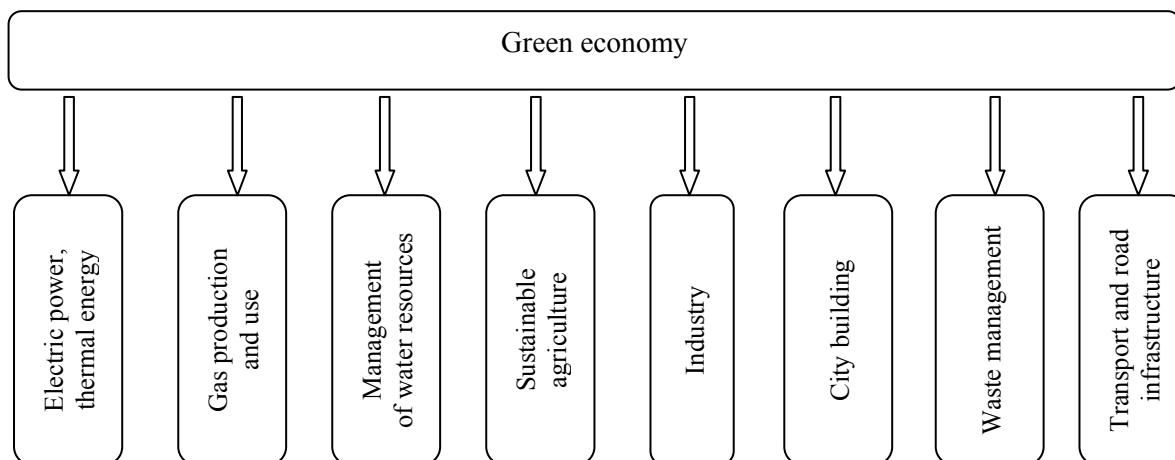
Green economy

Electric power, thermal energy

Gas production and use

Management of water resources

Sustainable agriculture

Industry

City building

Waste management

Transport and road infrastructure